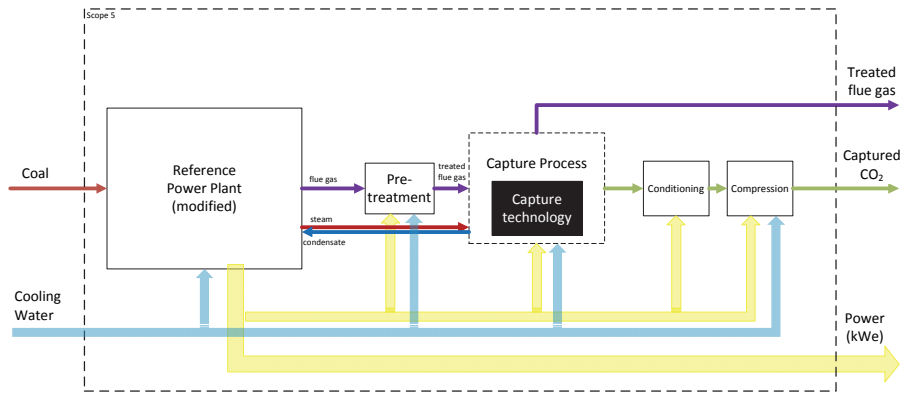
Scope 5

Treated flue gas

Coal

Reference Power Plant (modified)

flue gas

Pre-treatment

treated flue gas

Capture Process

Capture technology

Conditioning

Compression

Captured $CO_2$

steam

condensate

Cooling Water

Power (kWe)